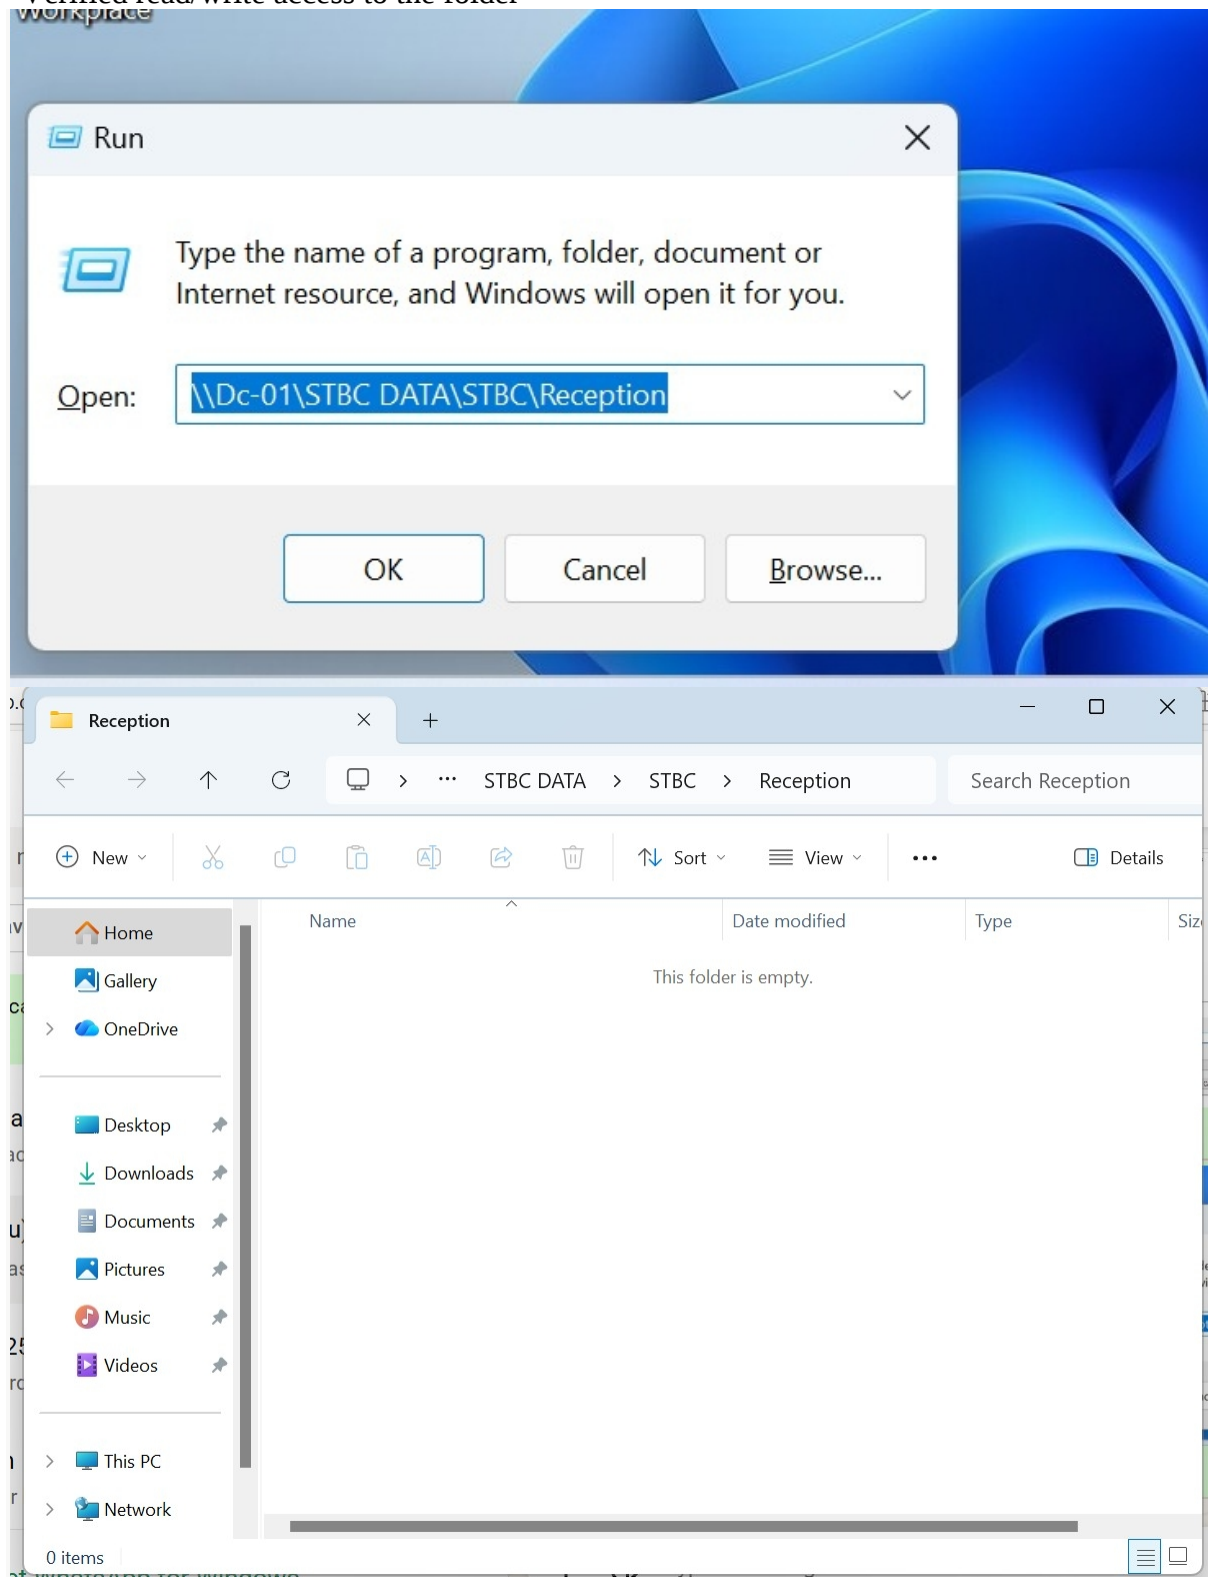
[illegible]

Workplace

Run

Type the name of a program, folder, document or Internet resource, and Windows will open it for you.

Open: \\Dc-01\STBC DATA\STBC\Reception

OK Cancel Browse...

Reception

STBC DATA > STBC > Reception

Search Reception

New

Sort

View

Details

Home

Gallery

OneDrive

Desktop

Downloads

Documents

Pictures

Music

Videos

This PC

Network

| Name | Date modified | Type | Siz |
|---|---|---|---|

This folder is empty.

0 items